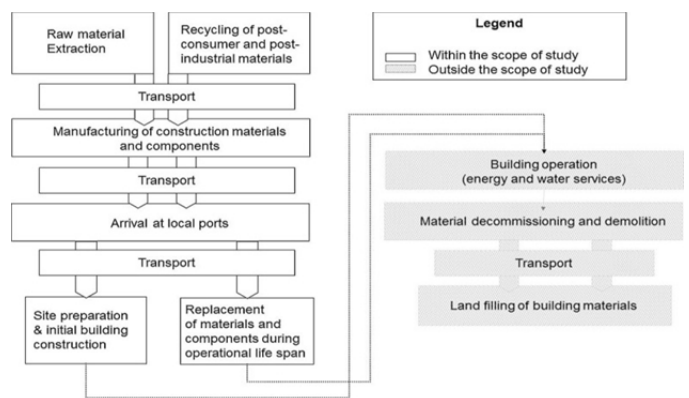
Raw material Extraction

Recycling of post-consumer and post-industrial materials

Legend

Within the scope of study

Outside the scope of study

Transport

Manufacturing of construction materials and components

Building operation (energy and water services)

Transport

Material decommissioning and demolition

Arrival at local ports

Transport

Transport

Land filling of building materials

Site preparation & initial building construction

Replacement of materials and components during operational life span